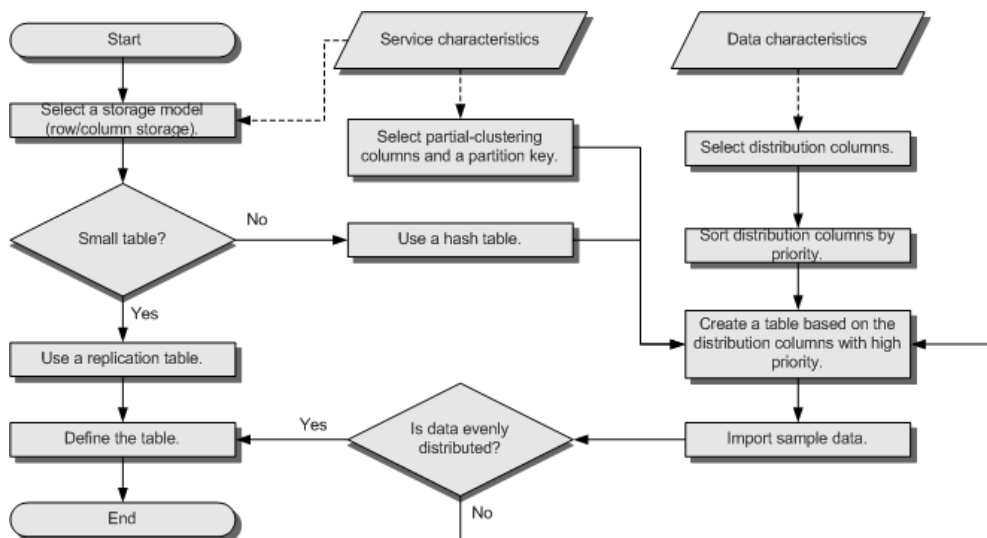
Start

Service characteristics

Data characteristics

Select a storage model (row/column storage).

Select partial-clustering columns and a partition key.

Select distribution columns.

Small table?

No

Use a hash table.

Sort distribution columns by priority.

Yes

Use a replication table.

Create a table based on the distribution columns with high priority.

Define the table.

Yes

Is data evenly distributed?

Import sample data.

End

No